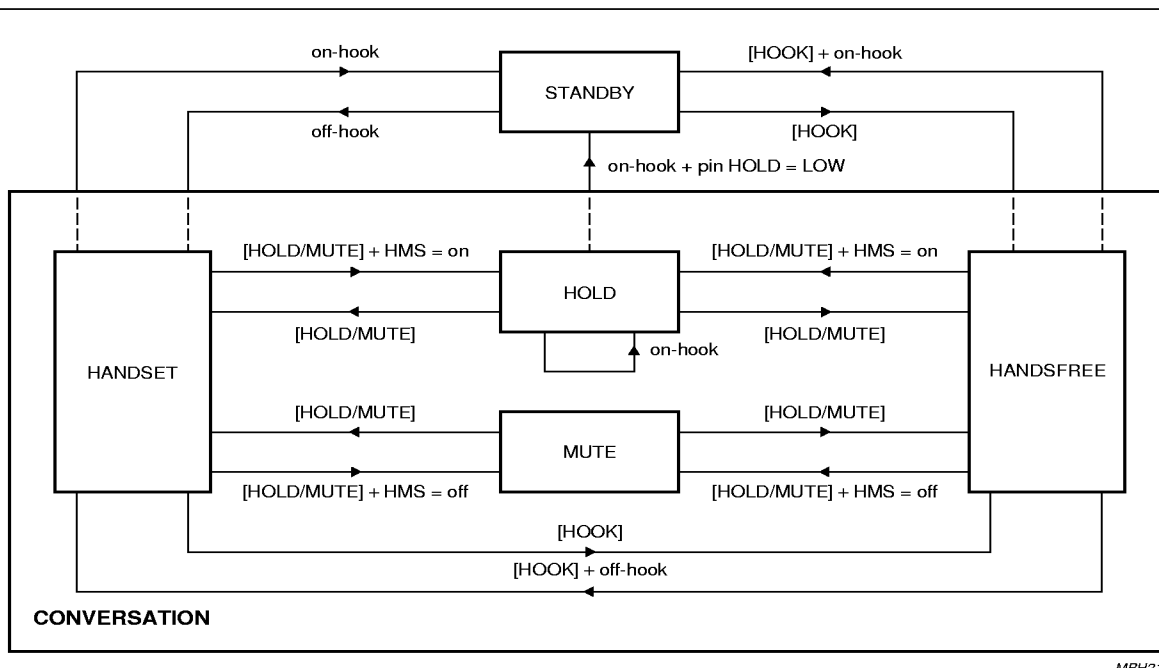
on-hook

STANDBY

[HOOK] + on-hook

off-hook

[HOOK]

on-hook + pin HOLD = LOW

[HOLD/MUTE] + HMS = on

HOLD

[HOLD/MUTE] + HMS = on

[HOLD/MUTE]

[HOLD/MUTE]

on-hook

HANDSET

HANDSFREE

[HOLD/MUTE]

[HOLD/MUTE]

MUTE

[HOLD/MUTE] + HMS = off

[HOLD/MUTE] + HMS = off

[HOOK]

[HOOK] + off-hook

CONVERSATION

MBH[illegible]